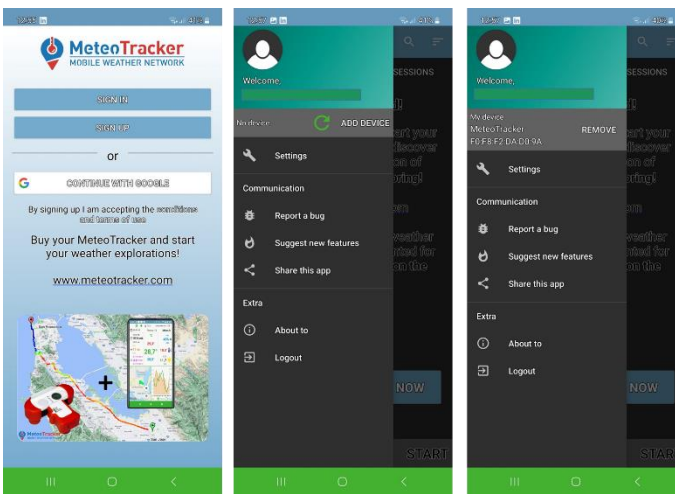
MeteoTracker
MOBILE WEATHER NETWORK

SIGN IN

SIGN UP

or

CONTINUE WITH GOOGLE

By signing up I am accepting the conditions and terms of use

Buy your MeteoTracker and start your weather explorations!

www.meteotracker.com

+

Welcome,

No device
ADD DEVICE

Settings

Communication

Report a bug

Suggest new features

Share this app

Extra

About to

Logout

SESSIONS

NOW

START

Welcome,

My device
MeteoTracker
F0:F8:F2:DA:D0:9A
REMOVE

Settings

Communication

Report a bug

Suggest new features

Share this app

Extra

About to

Logout

SESSIONS

NOW

STAR